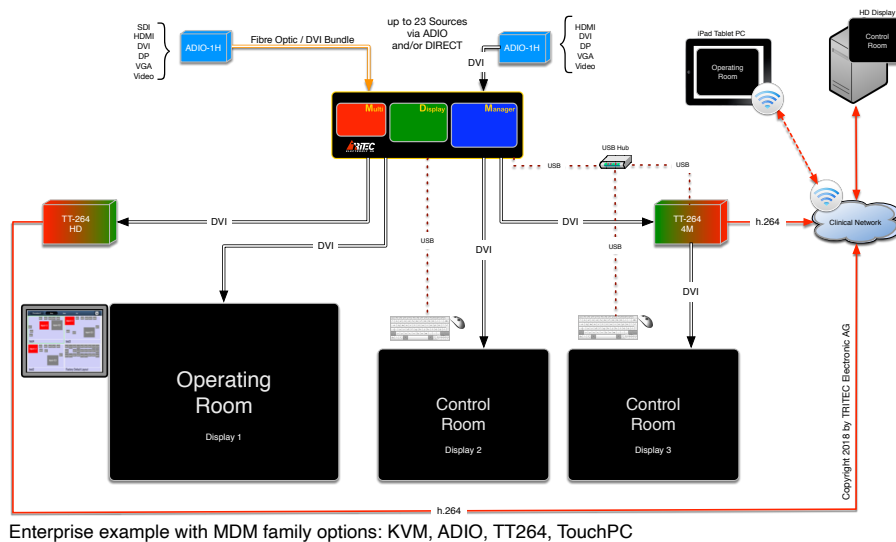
SDI
HDMI
DVI
DP
VGA
Video

ADIO-1H

Fibre Optic / DVI Bundle

up to 23 Sources via ADIO and/or DIRECT

DVI

ADIO-1H

HDMI
DVI
DP
VGA
Video

iPad Tablet PC

Operating Room

HD Display

Control Room

Multi Display Manager

TRITEC

USB

USB Hub

USB

TT-264 HD

DVI

DVI

USB

DVI

DVI

USB

TT-264 4M

h.264

Clinical Network

DVI

Operating Room

Display 1

Control Room

Display 2

Control Room

Display 3

Copyright 2018 by TRITEC Electronic AG

h.264

Enterprise example with MDM family options: KVM, ADIO, TT264, TouchPC